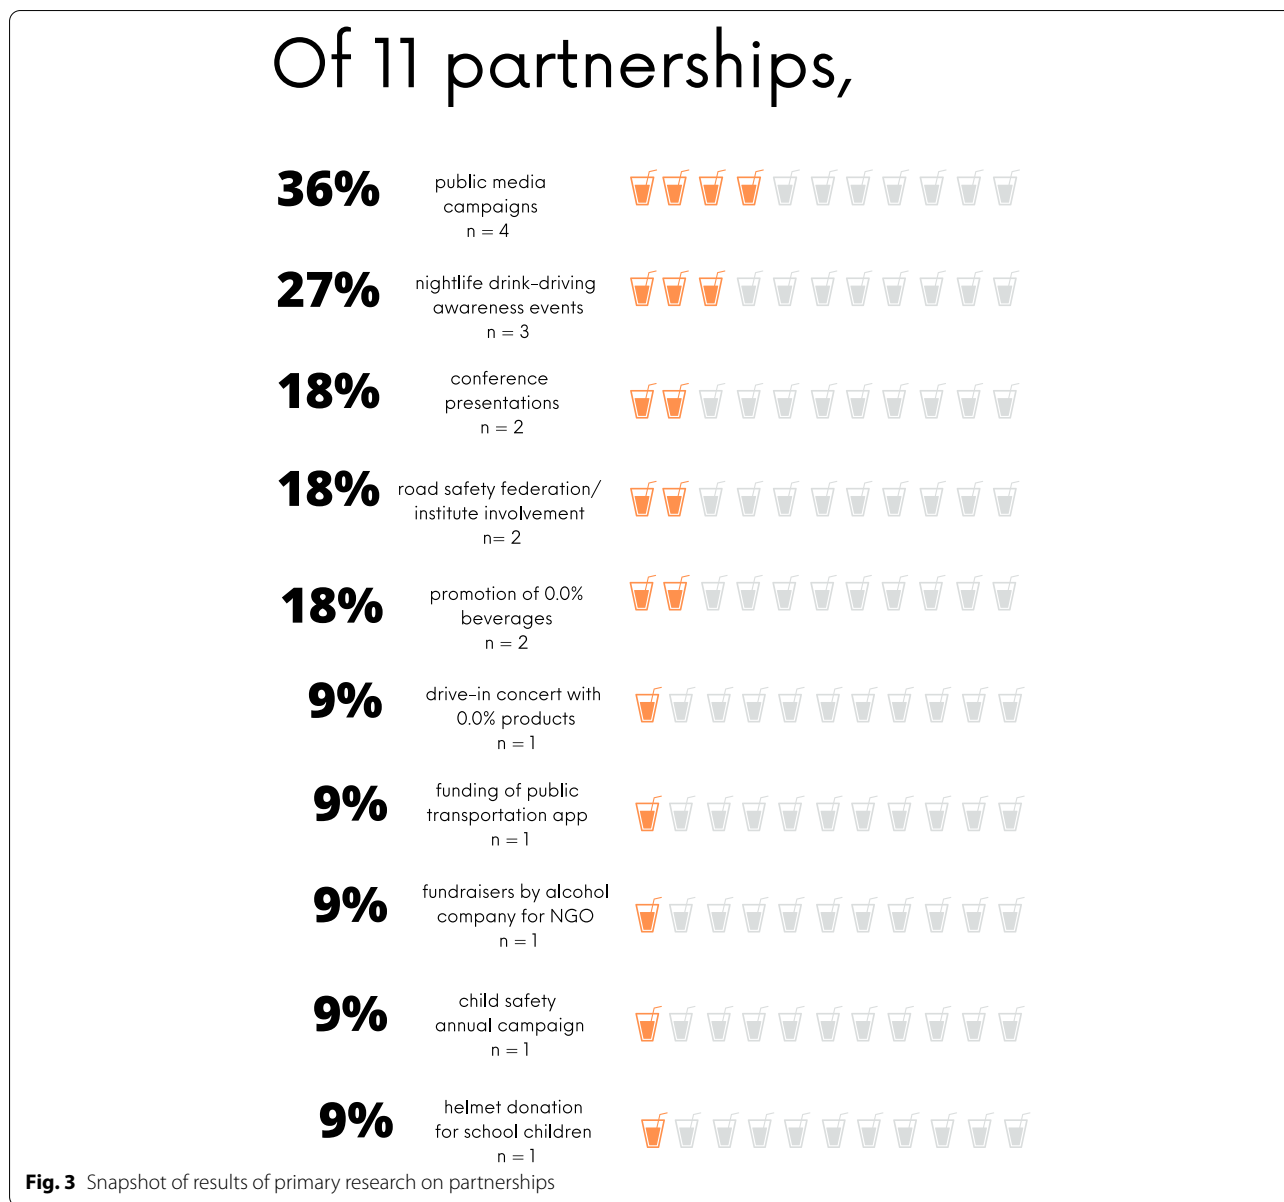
Of 11 partnerships,

36% public media campaigns n = 4

27% nightlife drink-driving awareness events n = 3

18% conference presentations n = 2

18% road safety federation/ institute involvement n= 2

18% promotion of 0.0% beverages n = 2

9% drive-in concert with 0.0% products n = 1

9% funding of public transportation app n = 1

9% fundraisers by alcohol company for NGO n = 1

9% child safety annual campaign n = 1

9% helmet donation for school children n = 1

**Fig. 3** Snapshot of results of primary research on partnerships